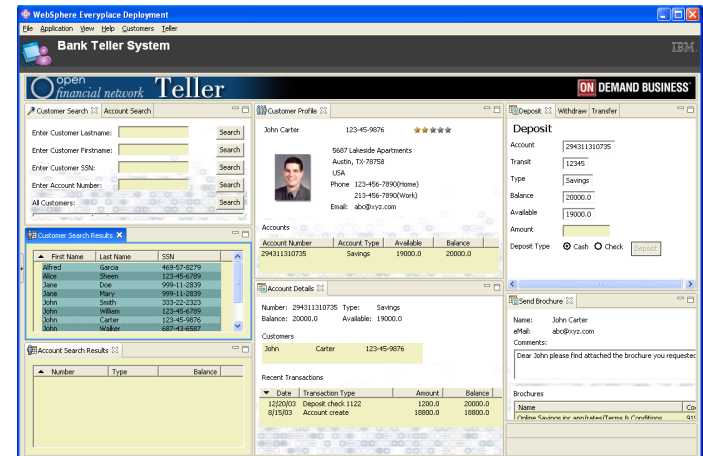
WebSphere Everyplace Deployment

File Application View Help Customers Teller

Bank Teller System

IBM

open financial network Teller

ON DEMAND BUSINESS

Customer Search | Account Search

Enter Customer Lastname: Search
Enter Customer Firstname: Search
Enter Customer SSN: Search
Enter Account Number: Search
All Customers: Search

Customer Search Results

| First Name | Last Name | SSN |
|---|---|---|
| Alfred | Garcia | 469-57-8279 |
| Alice | Sheen | 123-45-6789 |
| Jane | Doe | 999-11-2839 |
| Jane | Mary | 999-11-2839 |
| John | Smith | 333-22-2323 |
| John | William | 123-45-6789 |
| John | Carter | 123-45-9876 |
| John | Walker | 687-43-6587 |

Account Search Results

| Number | Type | Balance |
|---|---|---|

Customer Profile

John Carter 123-45-9876

5687 Lakeside Apartments
Austin, TX-78758
USA
Phone 123-456-7890(Home)
213-456-7890(Work)
Email: abc@xyz.com

Accounts

| Account Number | Account Type | Available | Balance |
|---|---|---|---|
| 294311310735 | Savings | 19000.0 | 20000.0 |

Account Details

Number: 294311310735 Type: Savings
Balance: 20000.0 Available: 19000.0

Customers

John Carter 123-45-9876

Recent Transactions

| Date | Transaction Type | Amount | Balance |
|---|---|---|---|
| 12/20/03 | Deposit check 1122 | 1200.0 | 20000.0 |
| 8/15/03 | Account create | 18800.0 | 18800.0 |

Deposit | Withdraw | Transfer

Deposit

Account 294311310735
Transit 12345
Type Savings
Balance 20000.0
Available 19000.0
Amount
Deposit Type Cash Check Deposit

Send Brochure

Name: John Carter
eMail: abc@xyz.com
Comments:
Dear John please find attached the brochure you requested

Brochures

| Name | Co |
|---|---|
| Online Savings inc.ann/rates/Terms & Conditions | 91 |